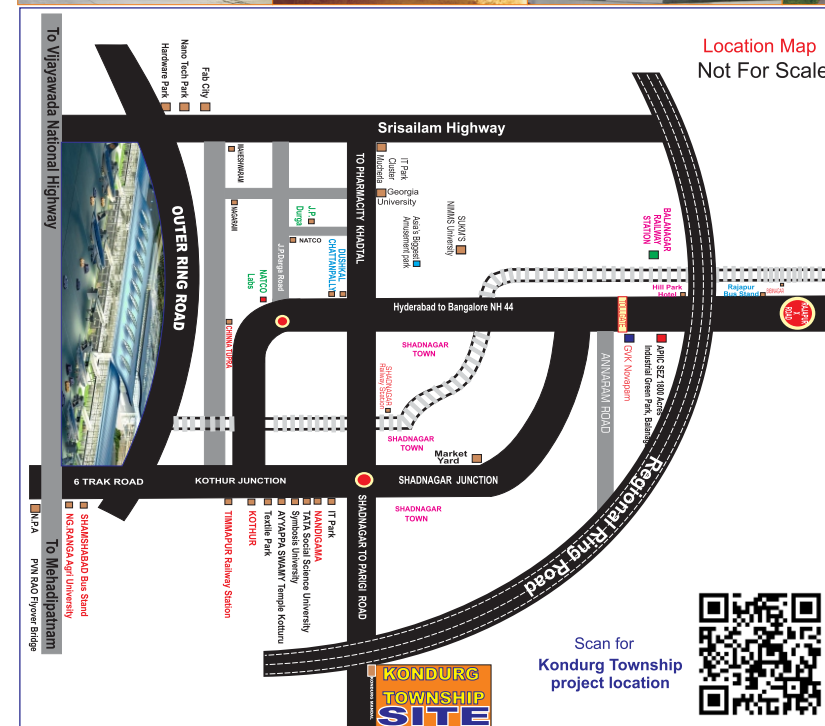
Location Map
Not For Scale

To Vijayawada National Highway

Hardware Park
Nano Tech Park
Fab City

Srisailam Highway

MAHESHWARAM
MASARAM
J.P Durga
NATCO
NATCO Labs
J.P Durga Road
DUSKAL CHATANPALLI
TO PHARMACITY KHADTAL
IT Park Cluster Muchertla
Georgia University
Asia's Biggest Amusement park
SUKH'S NIMMS University
BALANAGAR RAILWAY STATION

OUTER RING ROAD

Hyderabad to Bangalore NH 44
Hill Park Hotel
Rajapur Bus Stand
RAJAPUR
RAJAPUR
CHINNA TUPRA
SHADNAGAR TOWN
SHADNAGAR Railway Station
SHADNAGAR TOWN
Market Yard
ANNARAM ROAD
GVK Novapam
APIIC SEZ 1800 Acres Industrial Green Park, Balanagar

6 TRAK ROAD
KOTHUR JUNCTION
SHADNAGAR JUNCTION
SHADNAGAR TOWN
Regional Ring Road

N.P.A
SHAMSHABAD Bus Stand
NG.RANGA Agri University
To Mehadipatnam
P.V.N RAO Flyover Bridge
TIMMAPUR Railway Station
KOTHUR
Textile Park
AYYAPPA SWAMY Temple Kotturu
Symbiosis University
TATA Social Science University
NANDIGAMA
IT Park
SHADNAGAR TO PARIGI ROAD

KONDURG TOWNSHIP SITE

Scan for
Kondurg Township project location